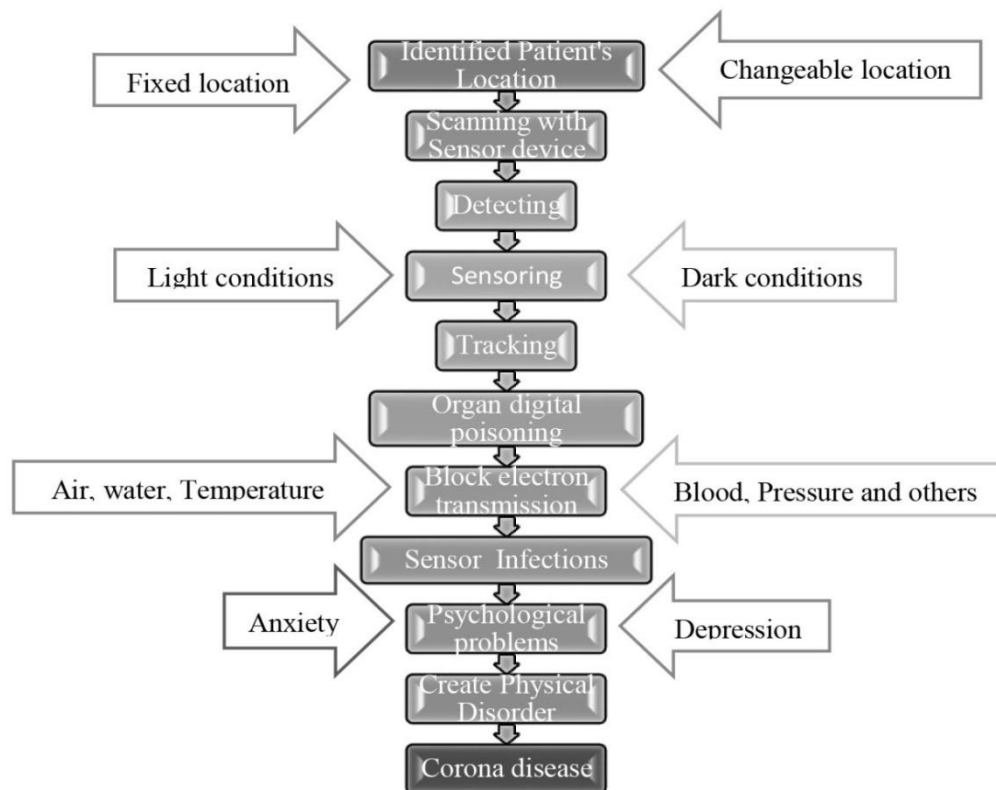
Fixed location

Identified Patient's Location

Changeable location

Scanning with Sensor device

Detecting

Light conditions

Sensoring

Dark conditions

Tracking

Organ digital poisoning

Air, water, Temperature

Block electron transmission

Blood, Pressure and others

Sensor Infections

Anxiety

Psychological problems

Depression

Create Physical Disorder

Corona disease